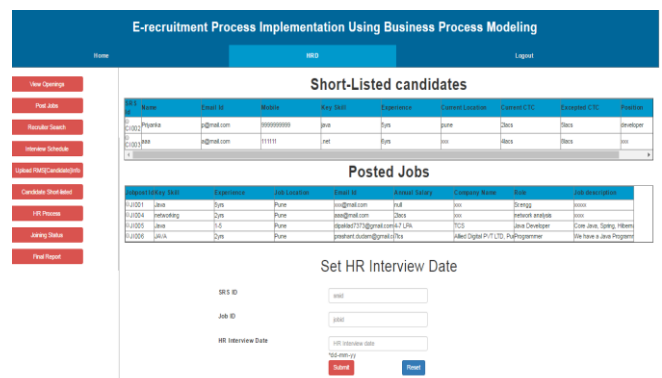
E-recruitment Process Implementation Using Business Process Modeling

Home

HRD

Logout

View Openings

Post Jobs

Recruiter Search

Interview Schedule

Upload RMS[Candidate]Info

Candidate Short-listed

HR Process

Joining Status

Final Report

Short-Listed candidates

| SRS ID | Name | Email Id | Mobile | Key Skill | Experience | Current Location | Current CTC | Excepted CTC | Position |
|---|---|---|---|---|---|---|---|---|---|
| C0002 | Priyanka | p@mail.com | 9999999999 | java | 5yrs | pune | 2lacs | 5lacs | developer |
| C0003 | aaa | a@mail.com | 111111 | .net | 5yrs | xxx | 4lacs | 5lacs | xxx |

Posted Jobs

| Jobpost Id | Key Skill | Experience | Job Location | Email Id | Annual Salary | Company Name | Role | Job description |
|---|---|---|---|---|---|---|---|---|
| RJ001 | Java | 5yrs | Pune | xxx@mail.com | null | xxx | Srengg | xxxxx |
| RJ004 | networking | 2yrs | Pune | aaa@mail.com | 2lacs | xxx | network analysis | xxxx |
| RJ005 | Java | 1-5 | Pune | dipalidd7373@gmail.com | 4-7 LPA | TCS | Java Developer | Core Java, Spring, Hiberna |
| RJ006 | JAVA | 2yrs | Pune | prashant.dudam@gmail.co | 7lcs | Allied Digital PVT LTD, Pu | Programmer | We have a Java Programm |

Set HR Interview Date

SRS ID

Job ID

HR Interview Date

HR interview date

*dd-mm-yy

Submit

Reset